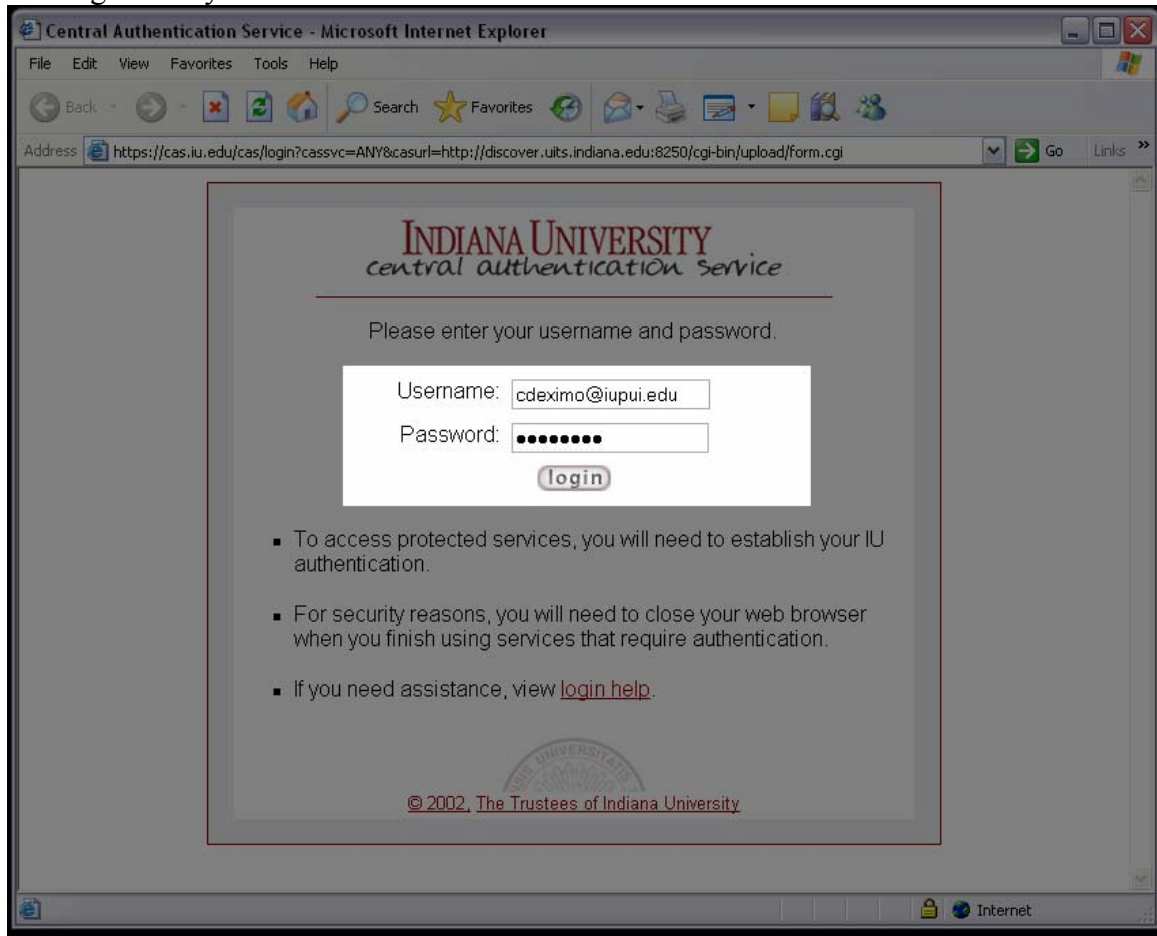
Central Authentication Service - Microsoft Internet Explorer

File Edit View Favorites Tools Help

Back Search Favorites

Address https://cas.iu.edu/cas/login?cassvc=ANY&casurl=http://discover.uits.indiana.edu:8250/cgi-bin/upload/form.cgi Go Links »

INDIANA UNIVERSITY
central authentication service

Please enter your username and password.

Username: cdeximo@iupui.edu
Password: ••••••••
login

- To access protected services, you will need to establish your IU authentication.

- For security reasons, you will need to close your web browser when you finish using services that require authentication.

- If you need assistance, view login help.

© 2002, The Trustees of Indiana University

Internet